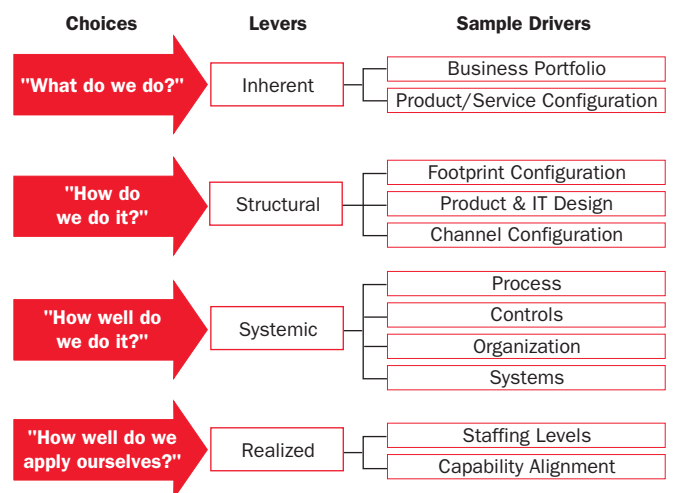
Choices

Levers

Sample Drivers

"What do we do?"

Inherent

Business Portfolio

Product/Service Configuration

"How do we do it?"

Structural

Footprint Configuration

Product & IT Design

Channel Configuration

"How well do we do it?"

Systemic

Process

Controls

Organization

Systems

"How well do we apply ourselves?"

Realized

Staffing Levels

Capability Alignment